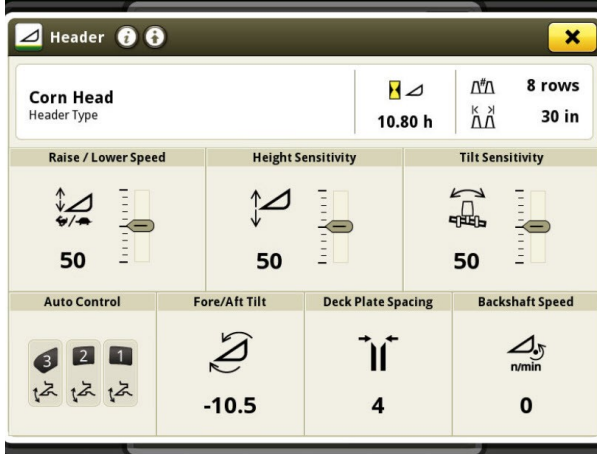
Header

Corn Head
Header Type

10.80 h

8 rows
30 in

Raise / Lower Speed
50

Height Sensitivity
50

Tilt Sensitivity
50

Auto Control
3 2 1

Fore/Aft Tilt
-10.5

Deck Plate Spacing
4

Backshaft Speed
n/min
0